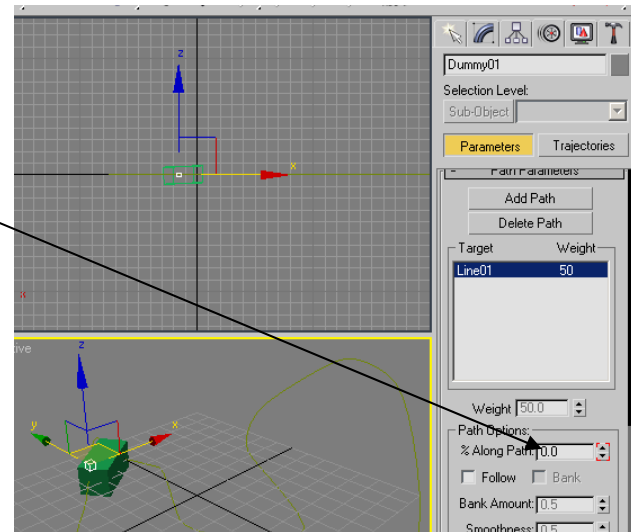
z
x
x
tive
z
y
x
Dummy01
Selection Level:
Sub-Object
Parameters
Trajectories
Path Parameters
Add Path
Delete Path
Target
Weight
Line01
50
Weight 50.0
Path Options:
% Along Path: 0.0
Follow
Bank
Bank Amount: 0.5
Smoothness: 0.5